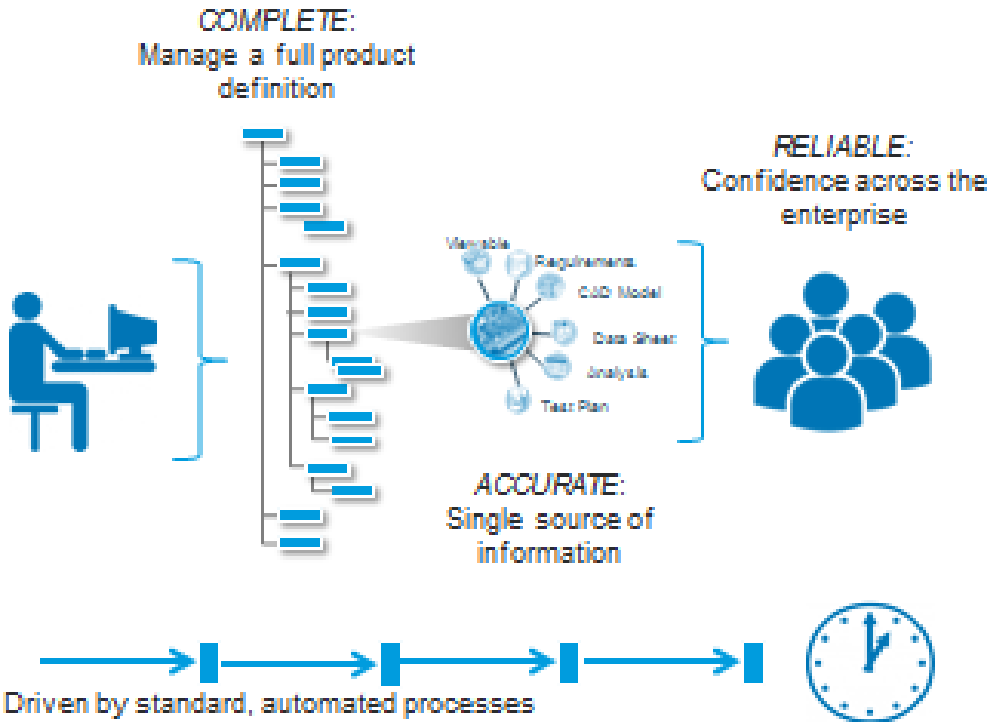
COMPLETE:
Manage a full product definition

RELIABLE:
Confidence across the enterprise

Variable

Requirements

CAD Model

Data Sheet

Analysis

Test Plan

ACCURATE:
Single source of information

Driven by standard, automated processes